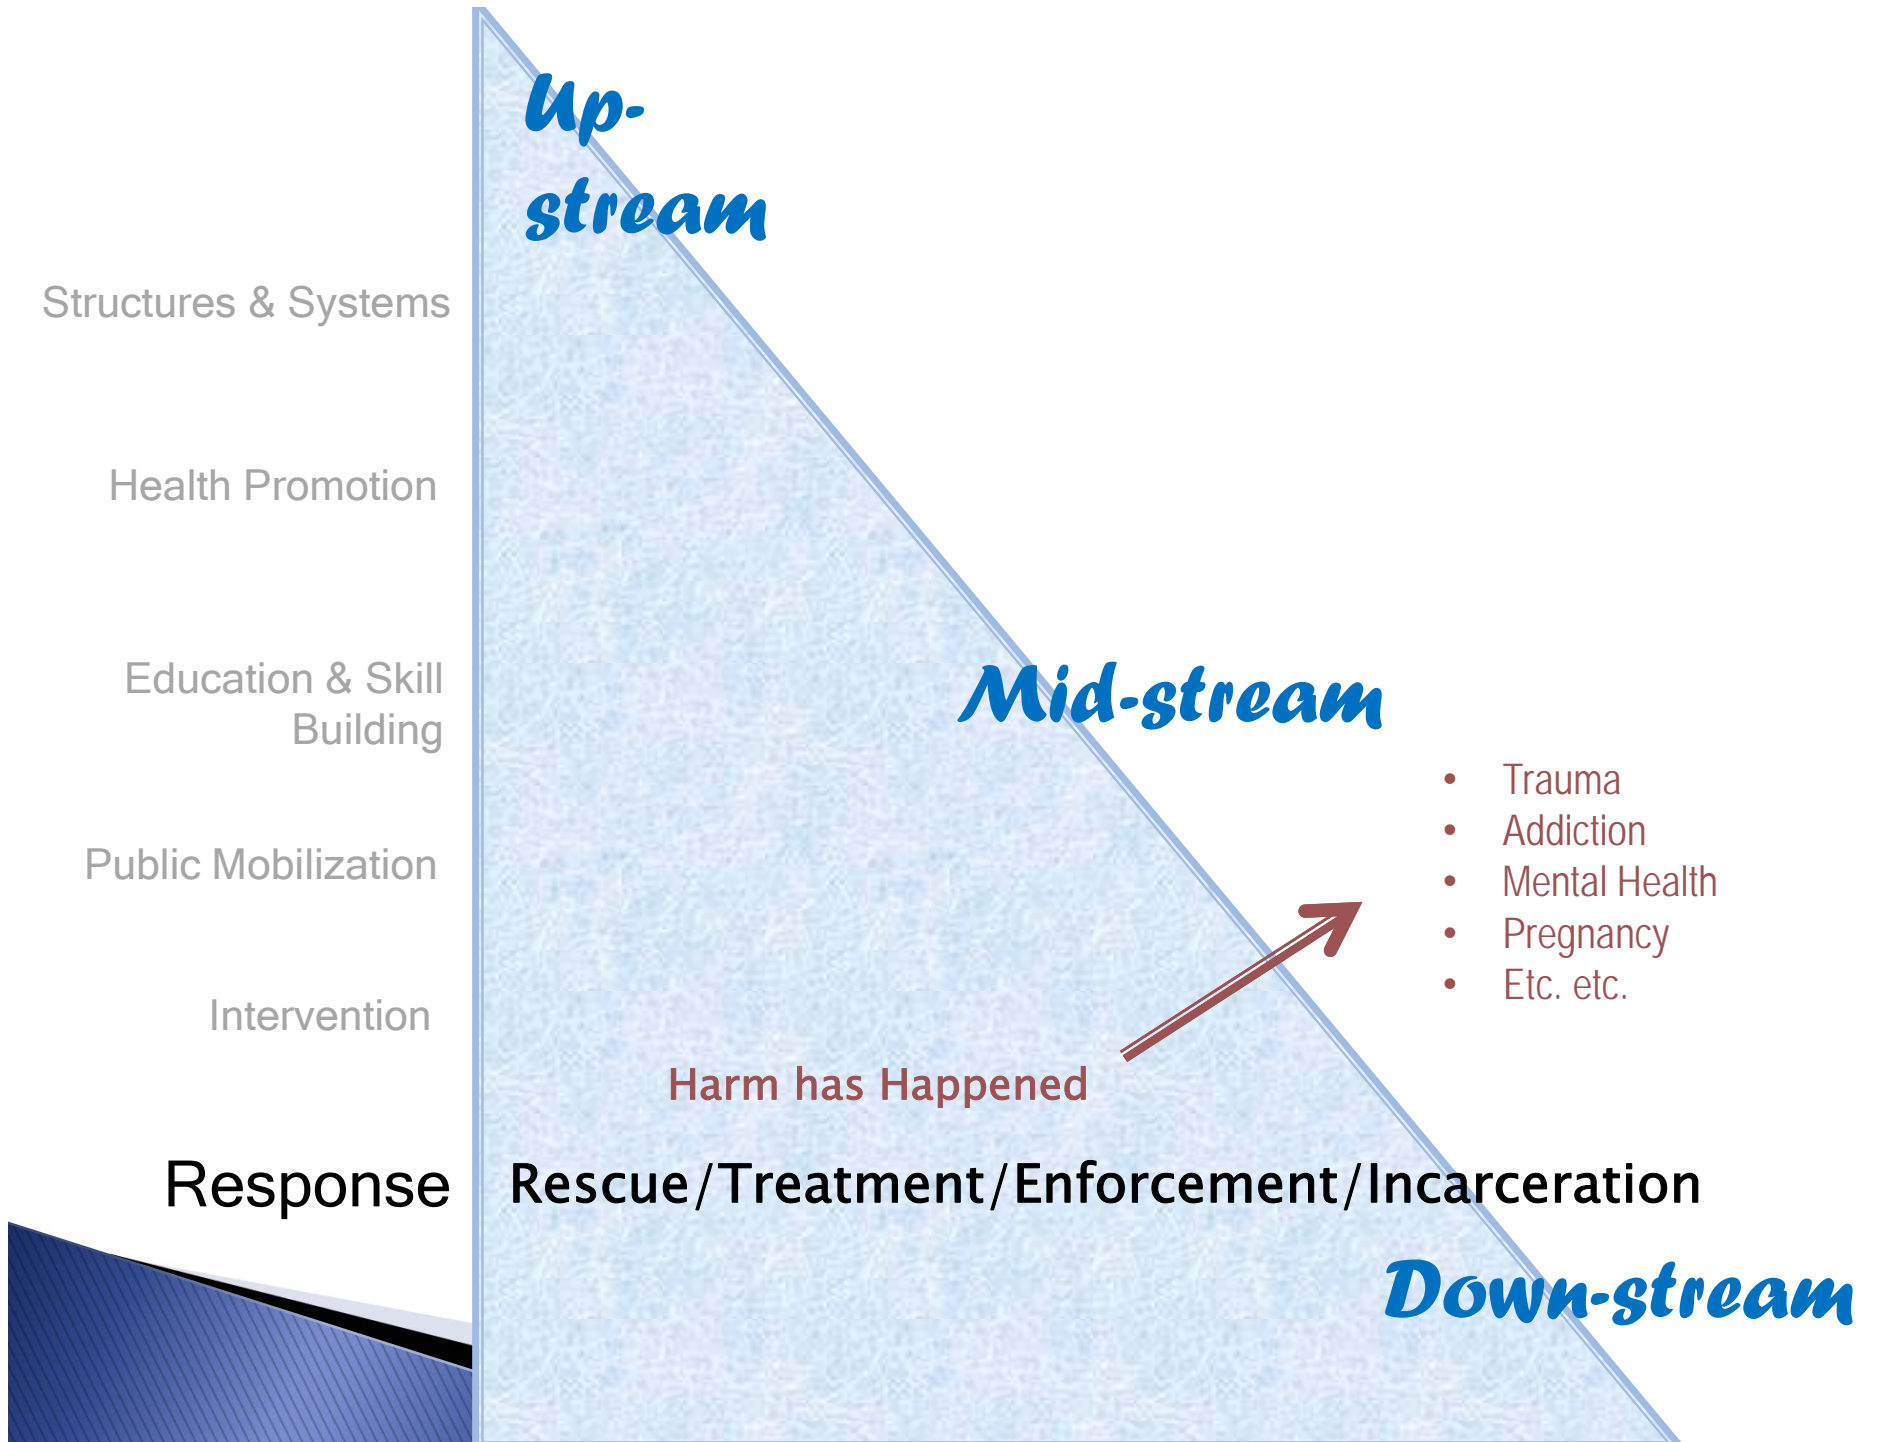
Up-stream

Structures & Systems

Health Promotion

Education & Skill Building

Mid-stream

- Trauma
- Addiction
- Mental Health
- Pregnancy
- Etc. etc.

Public Mobilization

Intervention

Harm has Happened

Response Rescue/Treatment/Enforcement/Incarceration

Down-stream